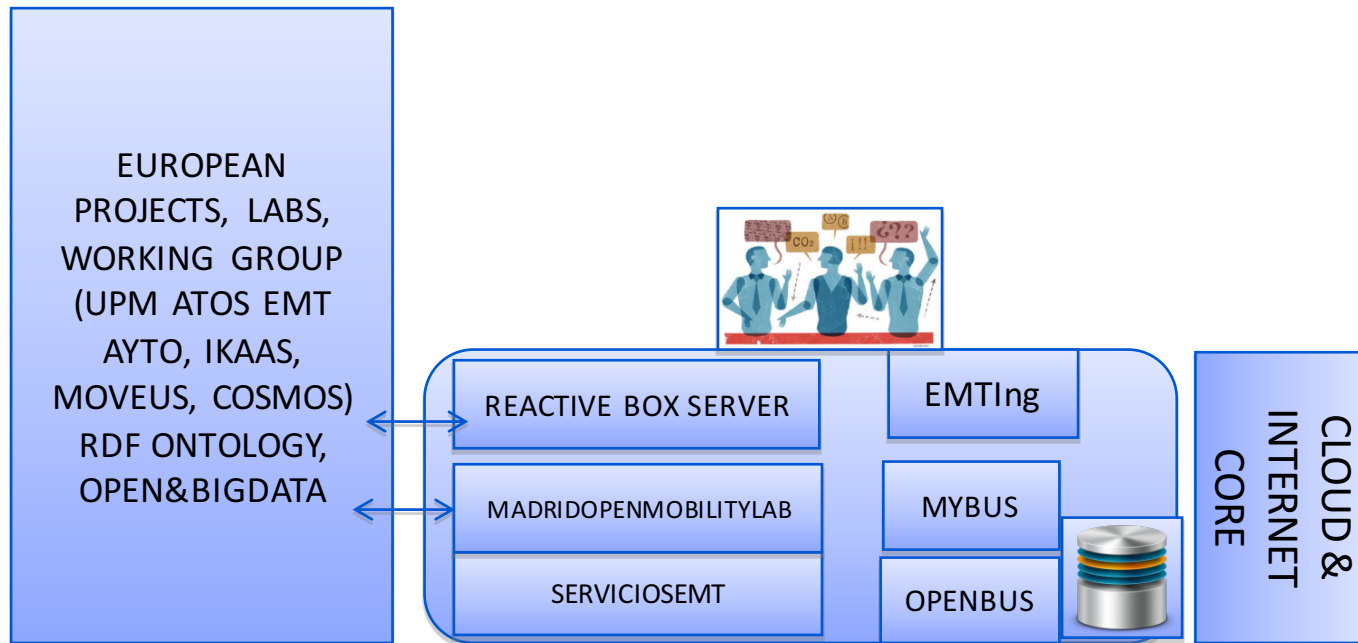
EUROPEAN PROJECTS, LABS, WORKING GROUP (UPM ATOS EMT AYTO, IKAAS, MOVEUS, COSMOS) RDF ONTOLOGY, OPEN&BIGDATA

$CO_2$

¡!!

¿??

REACTIVE BOX SERVER

EMTIng

MADRIDOPENMOBILITYLAB

MYBUS

SERVICIOSEMT

OPENBUS

CLOUD & INTERNET CORE